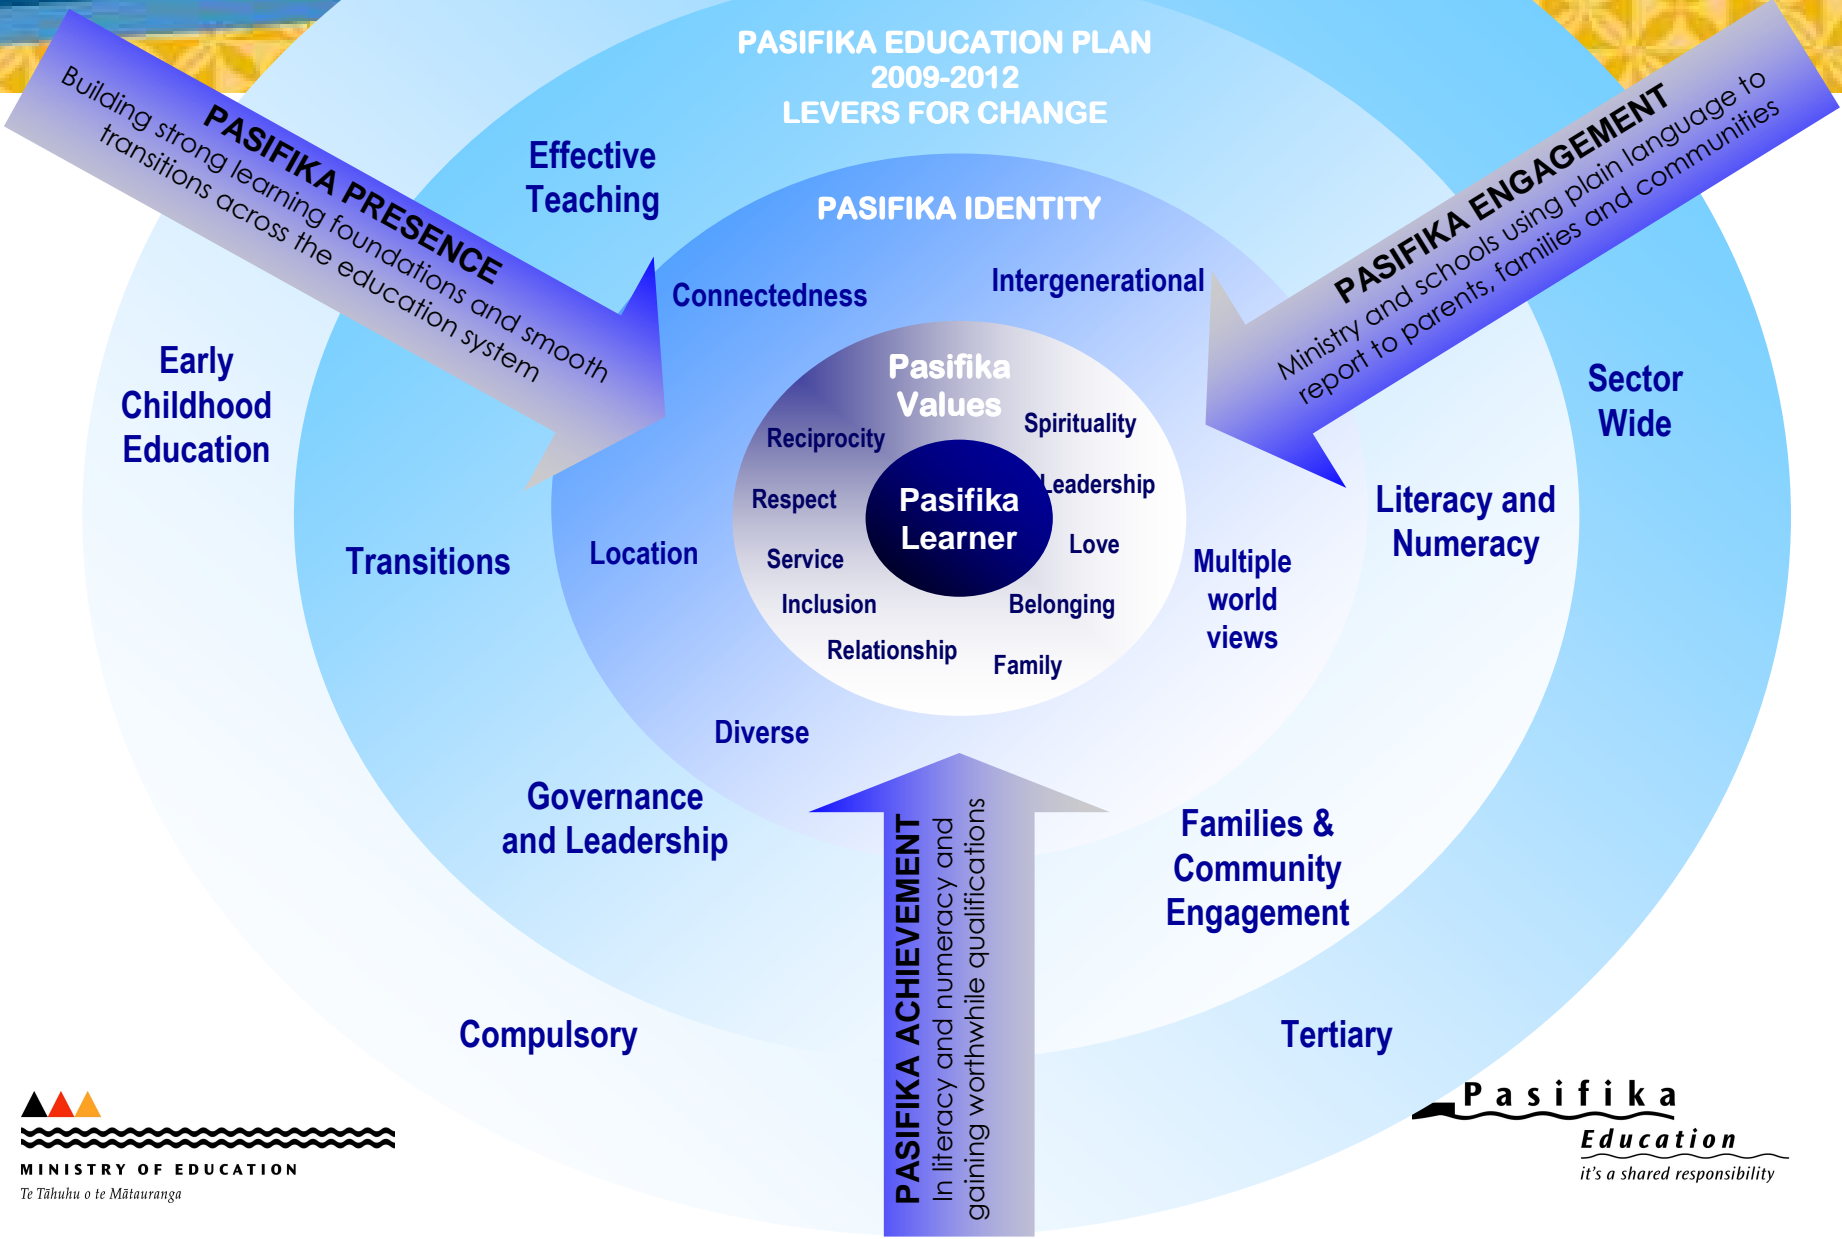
PASIFIKA EDUCATION PLAN
2009-2012
LEVERS FOR CHANGE

PASIFIKA PRESENCE
Building strong learning foundations and smooth transitions across the education system

PASIFIKA ENGAGEMENT
Ministry and schools using plain language to report to parents, families and communities

Effective Teaching

PASIFIKA IDENTITY

Connectedness

Intergenerational

Early Childhood Education

Sector Wide

Pasifika Values

Reciprocity

Spirituality

Respect

Pasifika Learner

Leadership

Love

Service

Inclusion

Belonging

Relationship

Family

Transitions

Location

Multiple world views

Literacy and Numeracy

Diverse

Governance and Leadership

Families & Community Engagement

PASIFIKA ACHIEVEMENT
In literacy and numeracy and gaining worthwhile qualifications

Compulsory

Tertiary

MINISTRY OF EDUCATION
Te Tāhuhu o te Mātauranga

Pasifika
Education
it's a shared responsibility